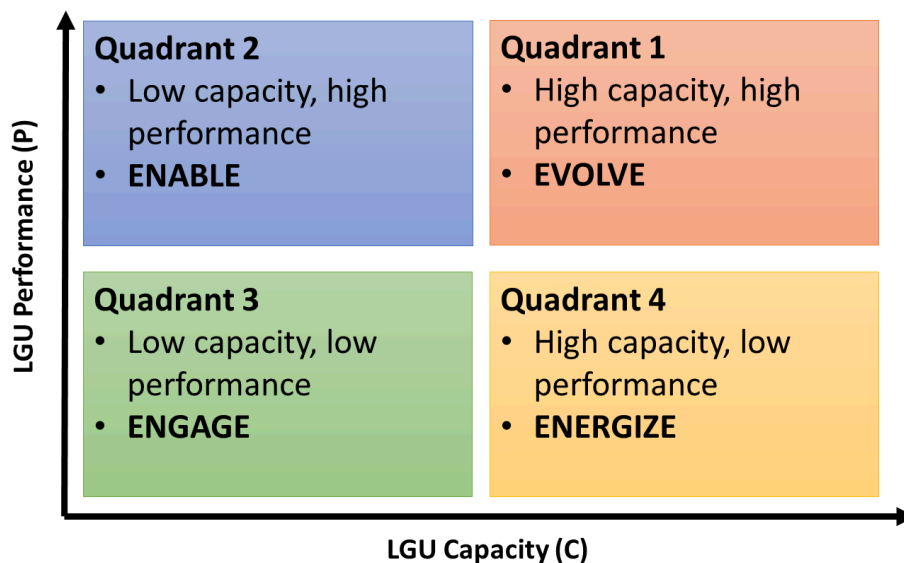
LGU Performance (P)

Quadrant 2
• Low capacity, high performance
• ENABLE

Quadrant 1
• High capacity, high performance
• EVOLVE

Quadrant 3
• Low capacity, low performance
• ENGAGE

Quadrant 4
• High capacity, low performance
• ENERGIZE

LGU Capacity (C)